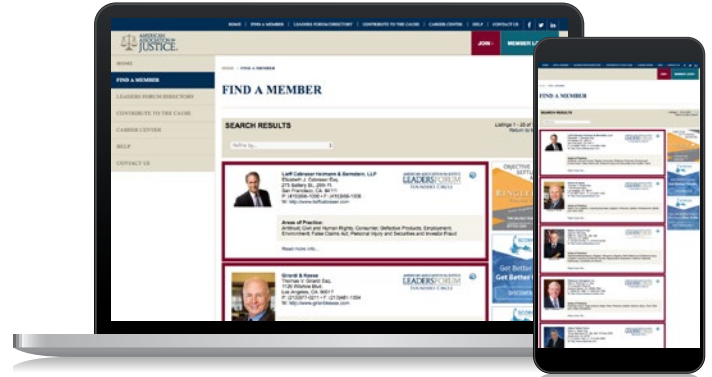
HOME | FIND A MEMBER | LEADERS FORUM DIRECTORY | CONTRIBUTE TO THE CAUSE | CAREER CENTER | HELP | CONTACT US

AMERICAN ASSOCIATION for JUSTICE

JOIN | MEMBER L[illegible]

HOME

FIND A MEMBER

LEADERS FORUM DIRECTORY

CONTRIBUTE TO THE CAUSE

CAREER CENTER

HELP

CONTACT US

HOME > FIND A MEMBER

FIND A MEMBER

SEARCH RESULTS

Listings 1 - 25 of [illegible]
Return to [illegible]

Refine by...

Lieff Cabraser Heimann & Bernstein, LLP
Elizabeth J. Cabraser Esq.
275 Battery St., 29th Fl.
San Francisco, CA 94111
P: (415)956-1000 | F: (415)956-1008
W: http://www.lieffcabraser.com

AMERICAN ASSOCIATION for JUSTICE
LEADERS FORUM
FOUNDERS CIRCLE

Areas of Practice:
Antitrust; Civil and Human Rights; Consumer; Defective Products; Employment; Environment; False Claims Act; Personal Injury and Securities and Investor Fraud

Read more info...

Girardi & Keese
Thomas V. Girardi Esq.
1126 Wilshire Blvd.
Los Angeles, CA 90017
P: (213)977-0211 | F: (213)481-1554
W: http://www.girardikeese.com

AMERICAN ASSOCIATION for JUSTICE
LEADERS FORUM
FOUNDERS CIRCLE

OBJECTIVE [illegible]
SETTL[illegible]

Get Better
Get Better

FIND A MEMBER

SEARCH RESULTS

MEMBER LOGIN